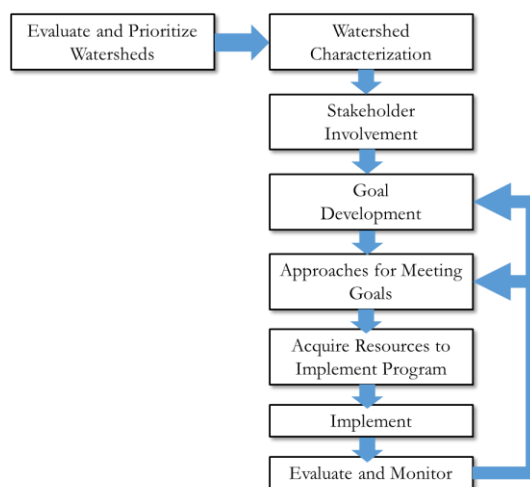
Evaluate and Prioritize Watersheds

Watershed Characterization

Stakeholder Involvement

Goal Development

Approaches for Meeting Goals

Acquire Resources to Implement Program

Implement

Evaluate and Monitor